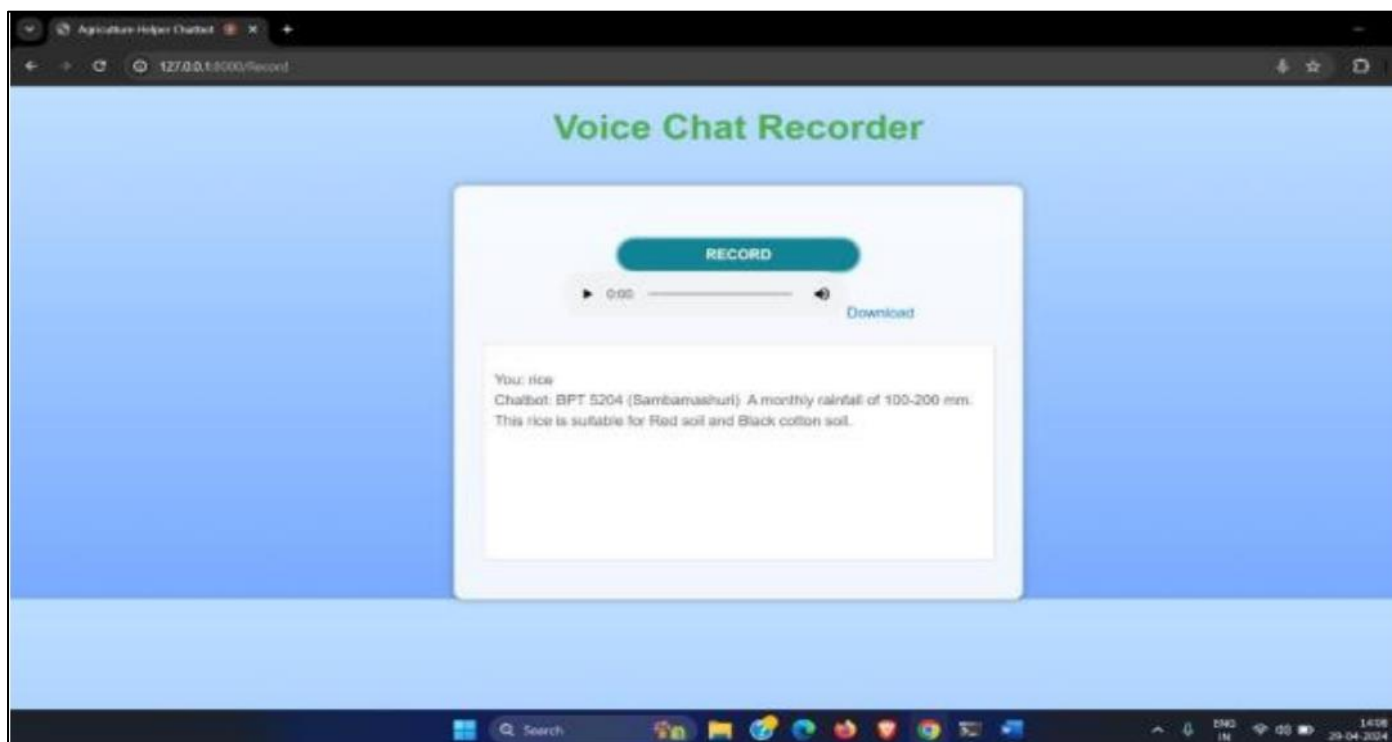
Agriculture Helper Chatbot

127.0.0.1:8000/Record

Voice Chat Recorder

RECORD

0:00

Download

You: rice
Chatbot: BPT 5204 (Sambamashuri) A monthly rainfall of 100-200 mm. This rice is suitable for Red soil and Black cotton soil.

Search

ENG IN

14:08
29-04-2024